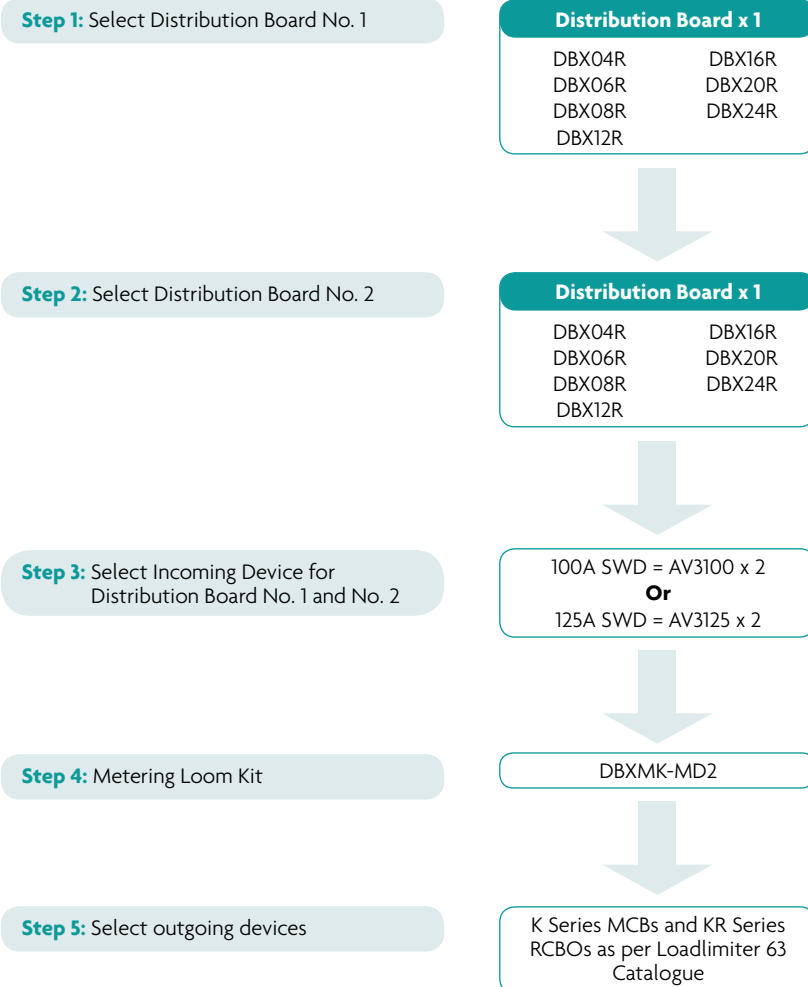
**Step 1:** Select Distribution Board No. 1

**Distribution Board x 1**

DBX04R
DBX06R
DBX08R
DBX12R

DBX16R
DBX20R
DBX24R

**Step 2:** Select Distribution Board No. 2

**Distribution Board x 1**

DBX04R
DBX06R
DBX08R
DBX12R

DBX16R
DBX20R
DBX24R

**Step 3:** Select Incoming Device for Distribution Board No. 1 and No. 2

100A SWD = AV3100 x 2
**Or**
125A SWD = AV3125 x 2

**Step 4:** Metering Loom Kit

DBXMK-MD2

**Step 5:** Select outgoing devices

K Series MCBs and KR Series RCBOs as per Loadlimiter 63 Catalogue